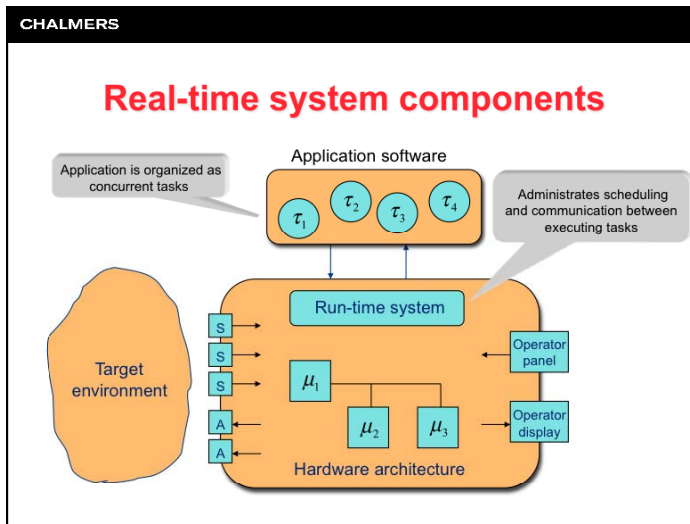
CHALMERS

Real-time system components

Application is organized as concurrent tasks

Application software

$\tau_1$ $\tau_2$ $\tau_3$ $\tau_4$

Administrates scheduling and communication between executing tasks

Run-time system

Target environment

S
S
S
A
A

$\mu_1$

$\mu_2$ $\mu_3$

Operator panel

Operator display

Hardware architecture